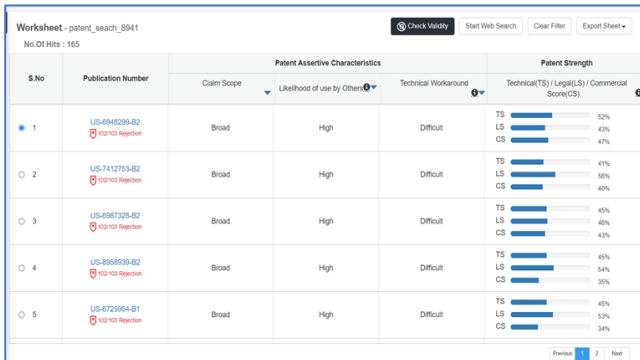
Worksheet - patent_seach_8941

No.Of Hits : 165

Check Validity | Start Web Search | Clear Filter | Export Sheet

| S.No | Publication Number | Patent Assertive Characteristics: Claim Scope | Likelihood of use by Others | Technical Workaround | Patent Strength: Technical(TS) / Legal(LS) / Commercial Score(CS) |
|---|---|---|---|---|---|
| 1 | US-6948299-B2 102/103 Rejection | Broad | High | Difficult | TS 52% LS 43% CS 47% |
| 2 | US-7412753-B2 102/103 Rejection | Broad | High | Difficult | TS 41% LS 56% CS 40% |
| 3 | US-6987328-B2 102/103 Rejection | Broad | High | Difficult | TS 45% LS 46% CS 43% |
| 4 | US-8958939-B2 102/103 Rejection | Broad | High | Difficult | TS 45% LS 54% CS 35% |
| 5 | US-6725954-B1 102/103 Rejection | Broad | High | Difficult | TS 45% LS 53% CS 34% |

Previous 1 2 Next